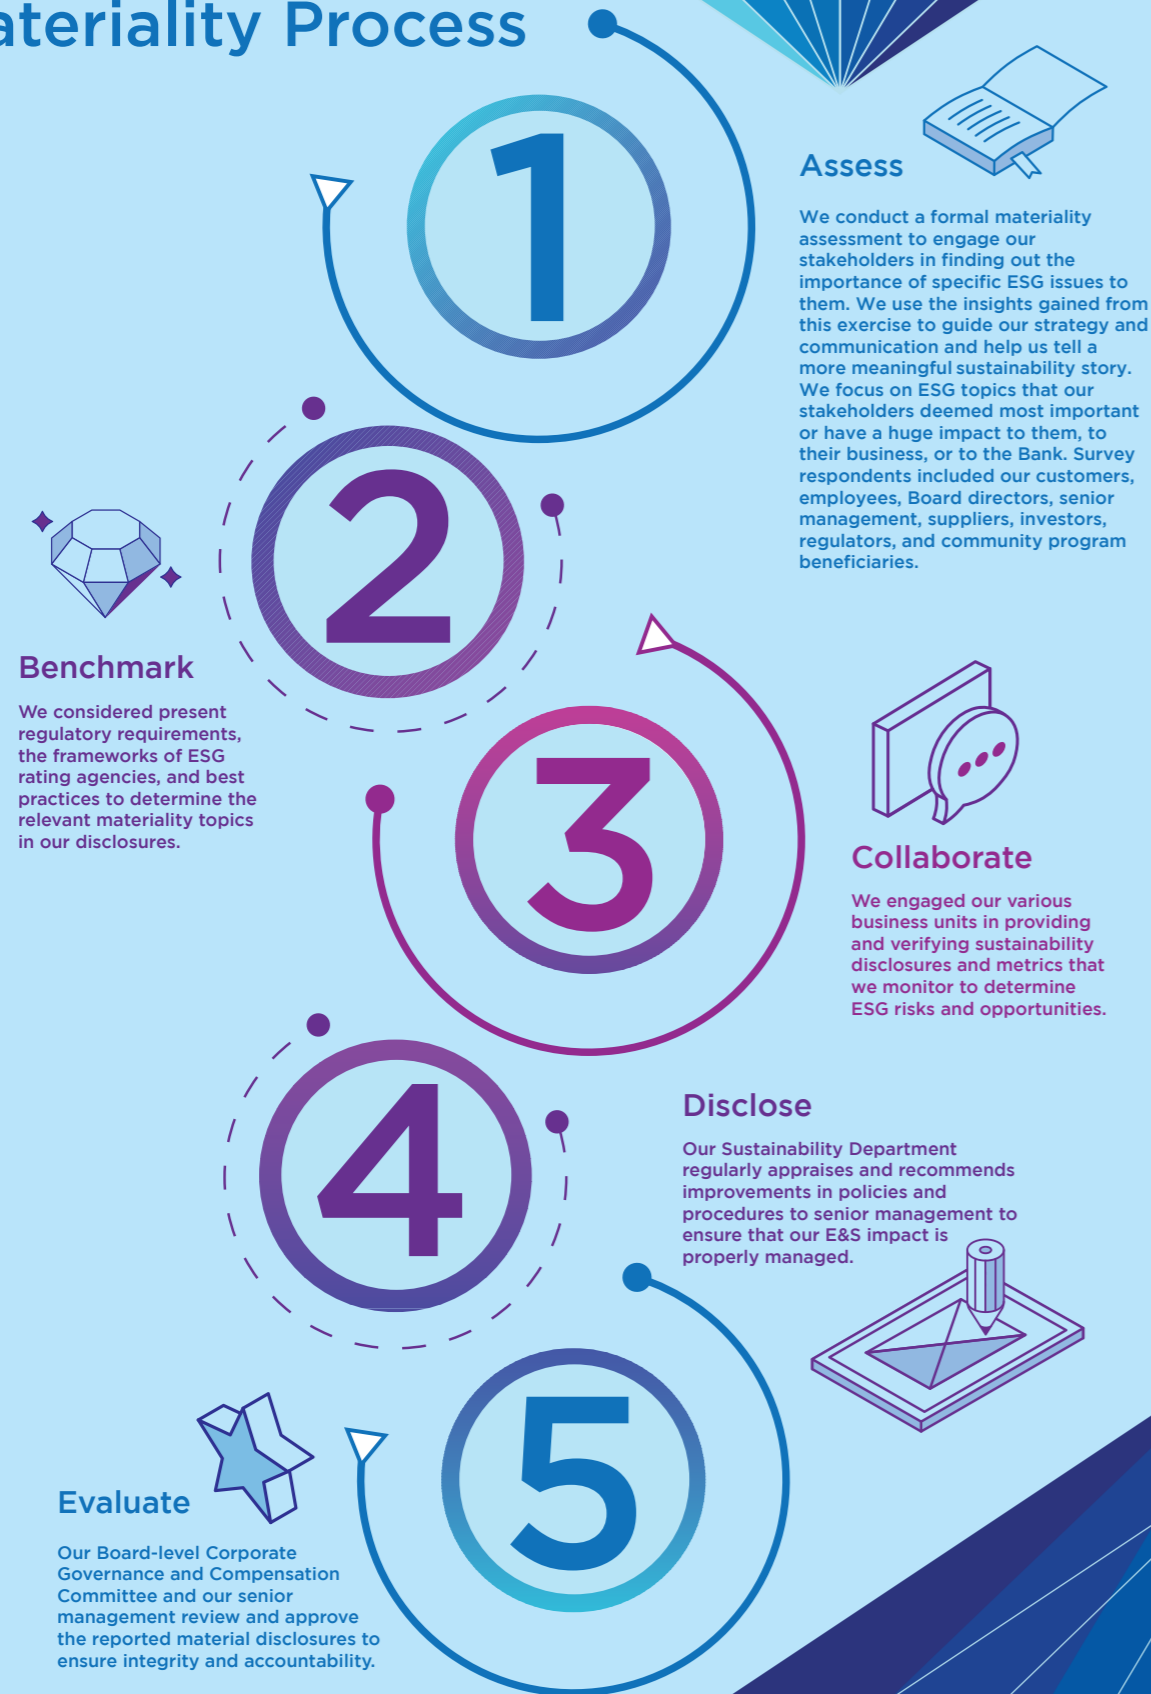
ateriality Process

1

Assess

We conduct a formal materiality assessment to engage our stakeholders in finding out the importance of specific ESG issues to them. We use the insights gained from this exercise to guide our strategy and communication and help us tell a more meaningful sustainability story. We focus on ESG topics that our stakeholders deemed most important or have a huge impact to them, to their business, or to the Bank. Survey respondents included our customers, employees, Board directors, senior management, suppliers, investors, regulators, and community program beneficiaries.

2

Benchmark

We considered present regulatory requirements, the frameworks of ESG rating agencies, and best practices to determine the relevant materiality topics in our disclosures.

3

Collaborate

We engaged our various business units in providing and verifying sustainability disclosures and metrics that we monitor to determine ESG risks and opportunities.

4

Disclose

Our Sustainability Department regularly appraises and recommends improvements in policies and procedures to senior management to ensure that our E&S impact is properly managed.

5

Evaluate

Our Board-level Corporate Governance and Compensation Committee and our senior management review and approve the reported material disclosures to ensure integrity and accountability.